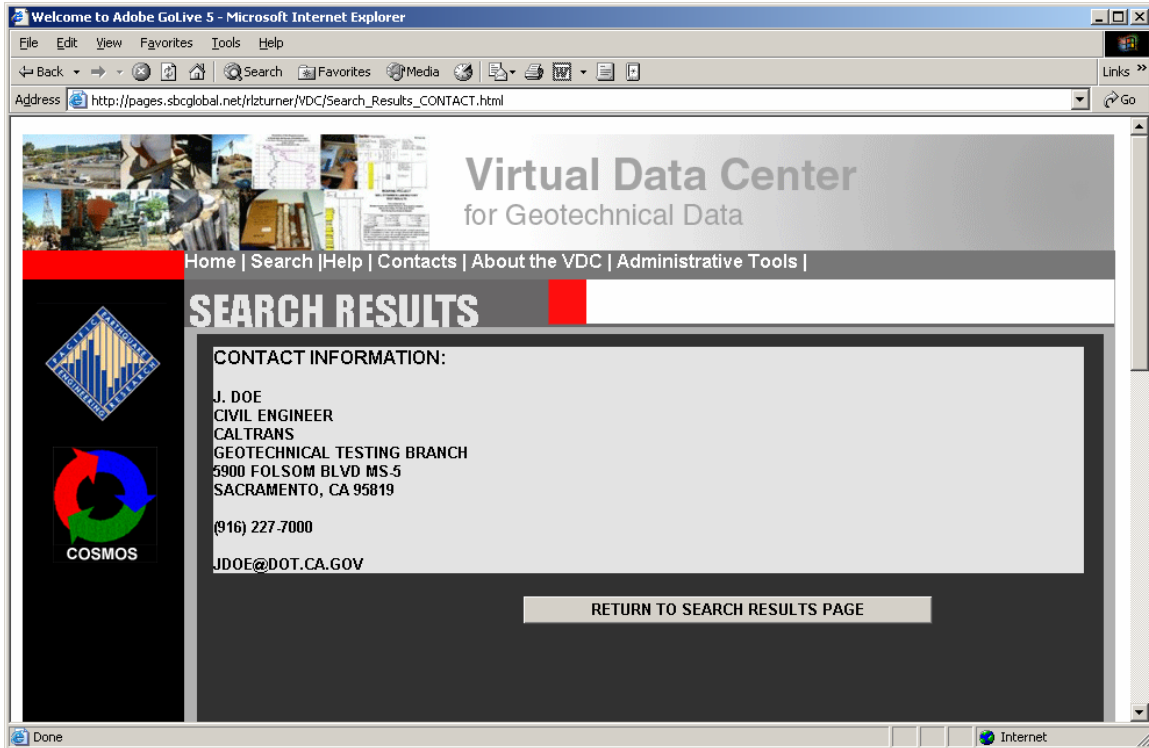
Welcome to Adobe GoLive 5 - Microsoft Internet Explorer

File Edit View Favorites Tools Help

Back Search Favorites Media Links

Address http://pages.sbcglobal.net/rlzturner/VDC/Search_Results_CONTACT.html Go

Virtual Data Center
for Geotechnical Data

Home | Search |Help | Contacts | About the VDC | Administrative Tools |

SEARCH RESULTS

PACIFIC EARTHQUAKE ENGINEERING RESEARCH

COSMOS

CONTACT INFORMATION:

J. DOE
CIVIL ENGINEER
CALTRANS
GEOTECHNICAL TESTING BRANCH
5900 FOLSOM BLVD MS-5
SACRAMENTO, CA 95819

(916) 227-7000

JDOE@DOT.CA.GOV

RETURN TO SEARCH RESULTS PAGE

Done

Internet